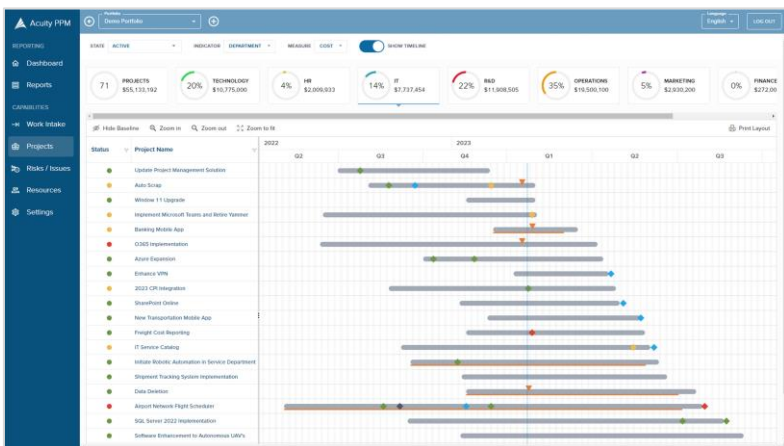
Acuity PPM

Portfolio
Demo Portfolio

Language
English

LOG OUT

REPORTING
Dashboard
Reports
CAPABILITIES
Work Intake
Projects
Risks / Issues
Resources
Settings

STATE ACTIVE
INDICATOR DEPARTMENT
MEASURE COST
SHOW TIMELINE

| 71 | PROJECTS $55,133,192 |
|---|---|
| 20% | TECHNOLOGY $10,775,000 |
| 4% | HR $2,009,933 |
| 14% | IT $7,737,454 |
| 22% | R&D $11,908,505 |
| 35% | OPERATIONS $19,500,100 |
| 5% | MARKETING $2,930,200 |
| 0% | FINANCE $272,00 |

Hide Baseline Zoom in Zoom out Zoom to fit Print Layout

Status Project Name
2022 2023
Q2 Q3 Q4 Q1 Q2 Q3

Update Project Management Solution
Auto Scrap
Window 11 Upgrade
Implement Microsoft Teams and Retire Yammer
Banking Mobile App
O365 Implementation
Azure Expansion
Enhance VPN
2023 CR Integration
SharePoint Online
New Transportation Mobile App
Freight Cost Reporting
IT Service Catalog
Initiate Robotic Automation in Service Department
Shipment Tracking System Implementation
Data Deletion
Airport Network Flight Scheduler
SQL Server 2022 Implementation
Software Enhancement to Autonomous UAV's